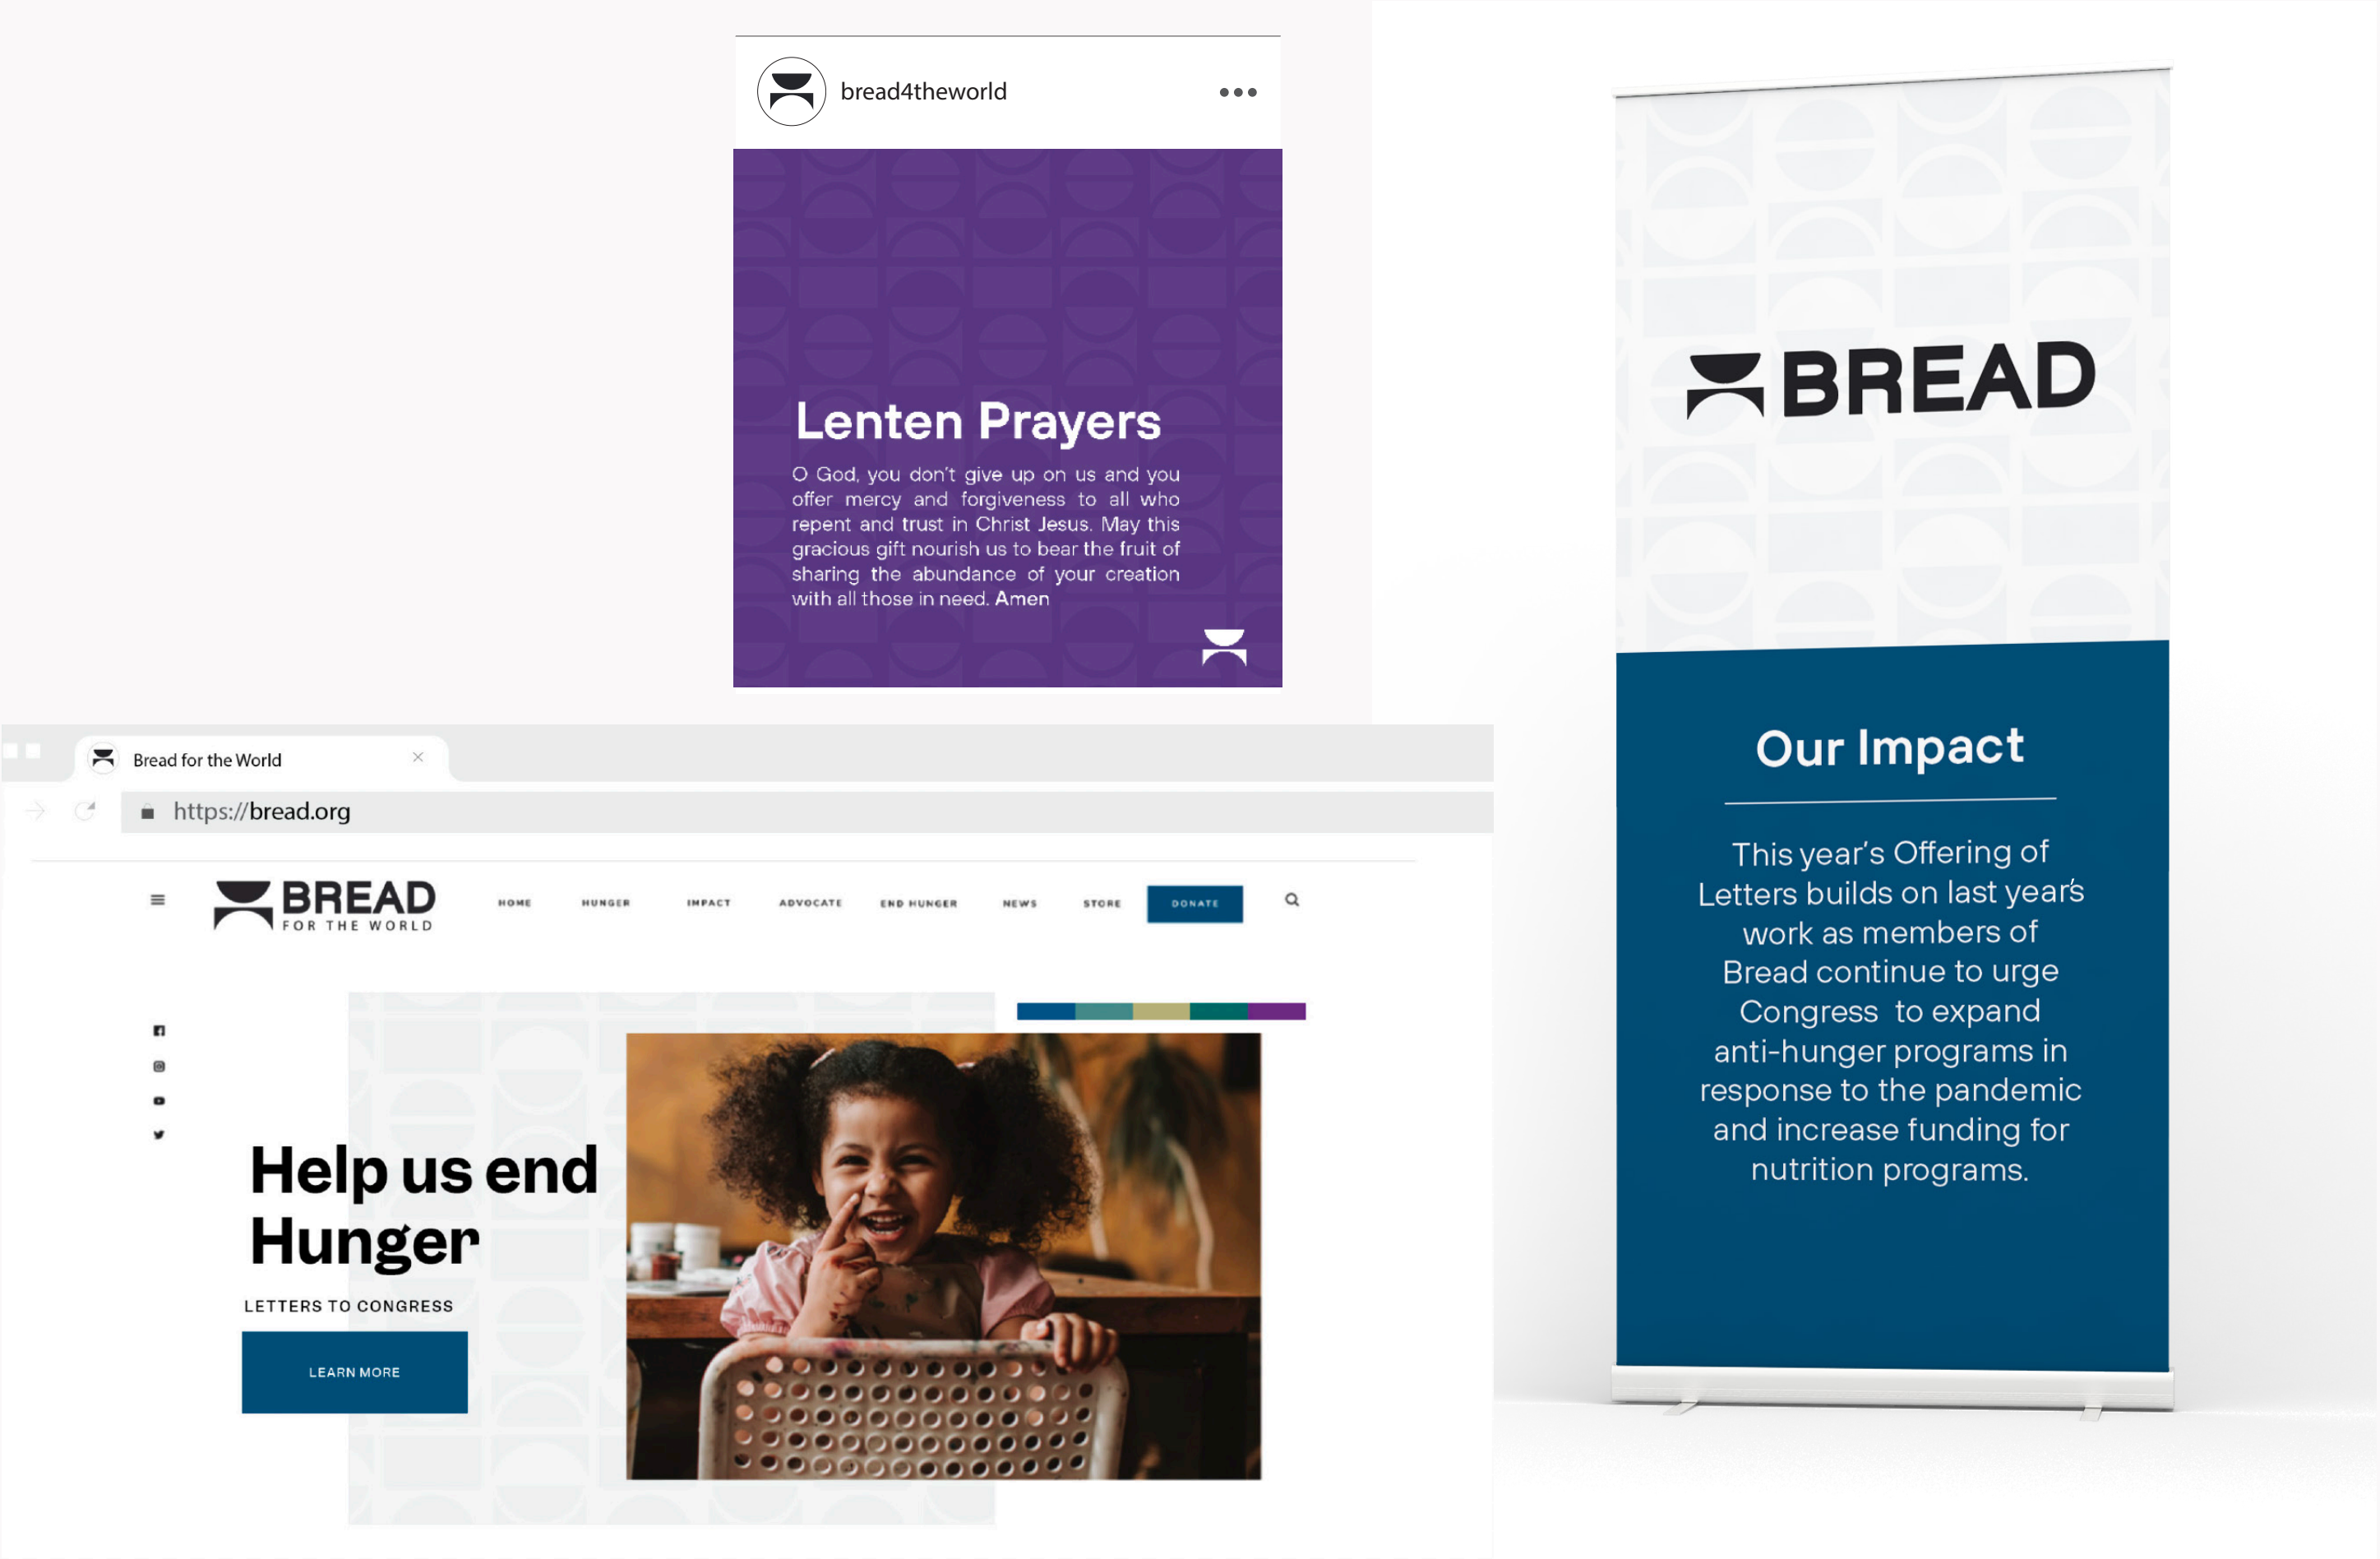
bread4theworld

Lenten Prayers

O God, you don't give up on us and you offer mercy and forgiveness to all who repent and trust in Christ Jesus. May this gracious gift nourish us to bear the fruit of sharing the abundance of your creation with all those in need. Amen

BREAD

Our Impact

This year's Offering of Letters builds on last years work as members of Bread continue to urge Congress to expand anti-hunger programs in response to the pandemic and increase funding for nutrition programs.

Bread for the World

https://bread.org

BREAD FOR THE WORLD

HOME HUNGER IMPACT ADVOCATE END HUNGER NEWS STORE DONATE

Help us end Hunger

LETTERS TO CONGRESS

LEARN MORE